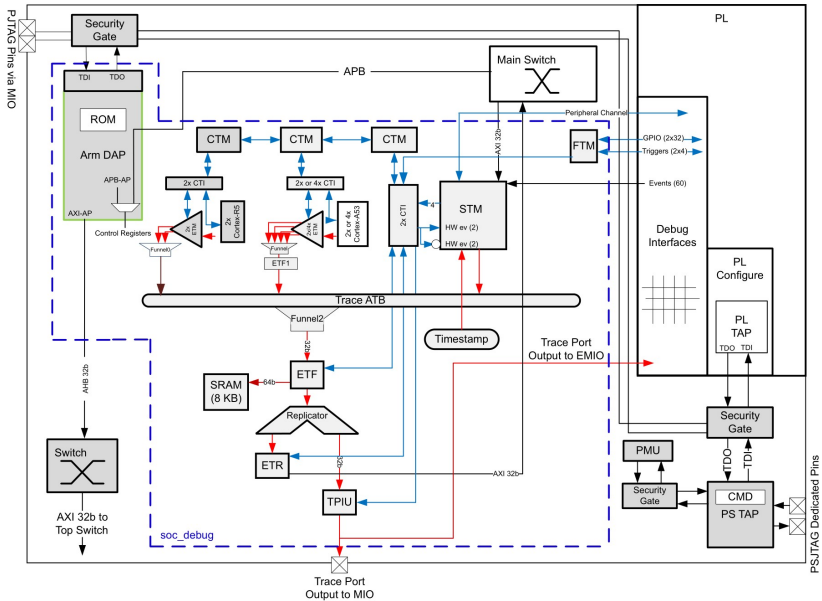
PJTAG Pins via MIO

Security Gate

TDI TDO

ROM

Arm DAP

APB-AP

AXI-AP

Control Registers

APB

Main Switch

Peripheral Channel

PL

CTM CTM CTM

2x CTI

2x or 4x CTI

2x ETM

2x Cortex-R5

Funnel0

4x ETM

Funnel

ETF1

2x or 4x Cortex-A53

2x CTI

4

AXI 32b

STM

HW ev (2)

HW ev (2)

FTM

GPIO (2x32)

Triggers (2x4)

Events (60)

Debug Interfaces

PL Configure

PL TAP

TDO TDI

Trace ATB

Funnel2

32b

Timestamp

Trace Port Output to EMIO

AHB 32b

SRAM (8 KB)

64b

ETF

Replicator

Switch

AXI 32b to Top Switch

ETR

32b

AXI 32b

TPIU

soc_debug

Security Gate

PMU

Security Gate

TDO

TDI

CMD

PS TAP

PSJTAG Dedicated Pins

Trace Port Output to MIO